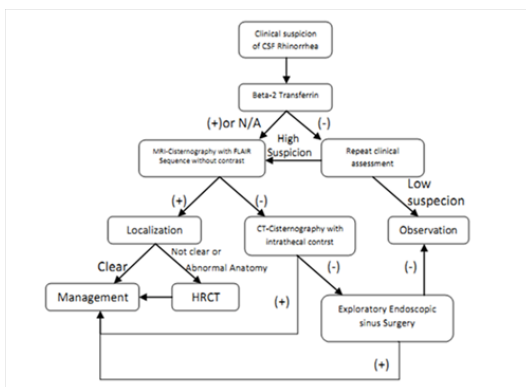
Clinical suspicion of CSF Rhinorrhea

Beta-2 Transferrin

(+)or N/A

(-)

High Suspicion

MRI-Cisternography with FLAIR Sequence without contrast

Repeat clinical assessment

Low suspecion

(+)

(-)

Localization

CT-Cisternography with intrathecal contrst

Observation

Not clear or Abnormal Anatomy

Clear

(-)

(-)

Management

HRCT

(+)

Exploratory Endoscopic sinus Surgery

(+)